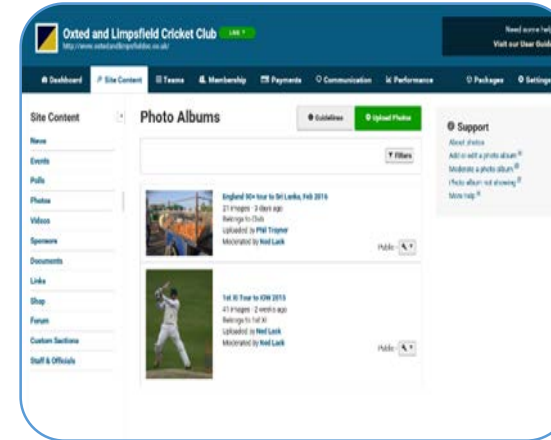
Oxted and Limpsfield Cricket Club LIVE
http://www.oxtedandlimpsfieldcc.co.uk/

Need some help?
Visit our User Guide

Dashboard  Site Content  Teams  Membership  Payments  Communication  Performance  Packages  Settings

Site Content
News
Events
Polls
Photos
Videos
Sponsors
Documents
Links
Shop
Forum
Custom Sections
Staff & Officials

Photo Albums
Guidelines  Upload Photos
Filters

England 90+ tour to Sri Lanka, Feb 2016
21 images · 3 days ago
Belongs to Club
Uploaded by Phil Trayner
Moderated by Ned Lusk
Public

1st XI Tour to IOW 2015
41 images · 2 weeks ago
Belongs to 1st XI
Uploaded by Ned Lusk
Moderated by Ned Lusk
Public

Support
About photos
Add or edit a photo album
Moderate a photo album
Photo album not showing
More help